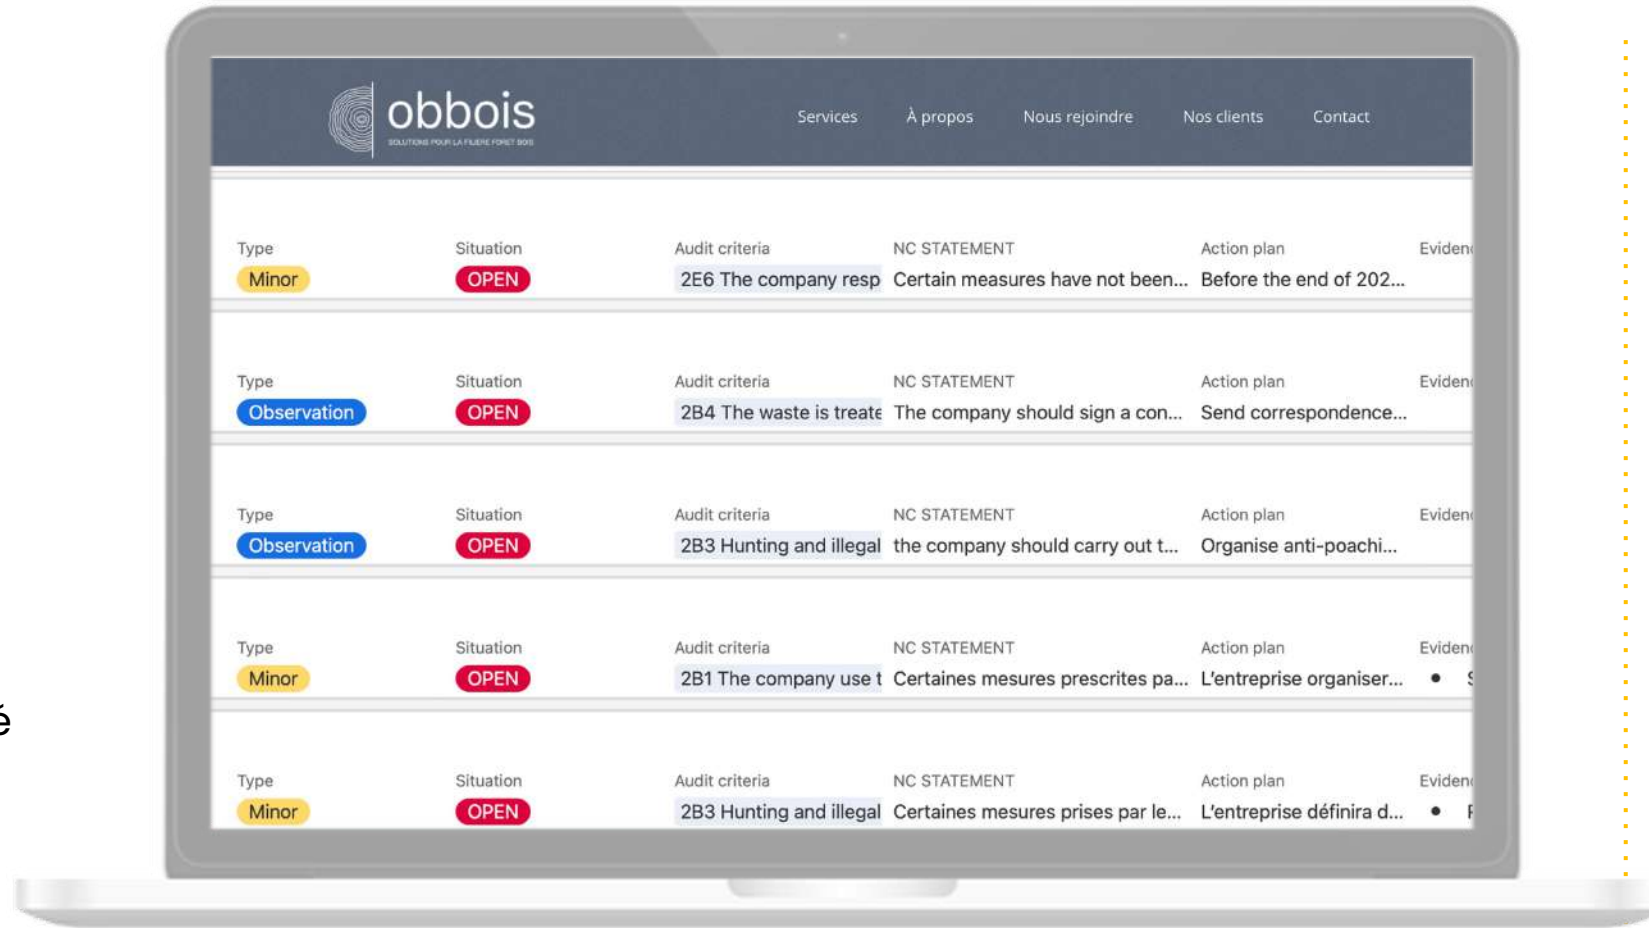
obbois
SOLUTIONS POUR LA FILIERE FORET BOIS

Services À propos Nous rejoindre Nos clients Contact

| Type | Situation | Audit criteria | NC STATEMENT | Action plan | Eviden |
|---|---|---|---|---|---|
| Minor | OPEN | 2E6 The company resp | Certain measures have not been... | Before the end of 202... | |
| Observation | OPEN | 2B4 The waste is treate | The company should sign a con... | Send correspondence... | |
| Observation | OPEN | 2B3 Hunting and illegal | the company should carry out t... | Organise anti-poachi... | |
| Minor | OPEN | 2B1 The company use t | Certaines mesures prescrites pa... | L'entreprise organiser... | • S |
| Minor | OPEN | 2B3 Hunting and illegal | Certaines mesures prises par le... | L'entreprise définira d... | • F |

é